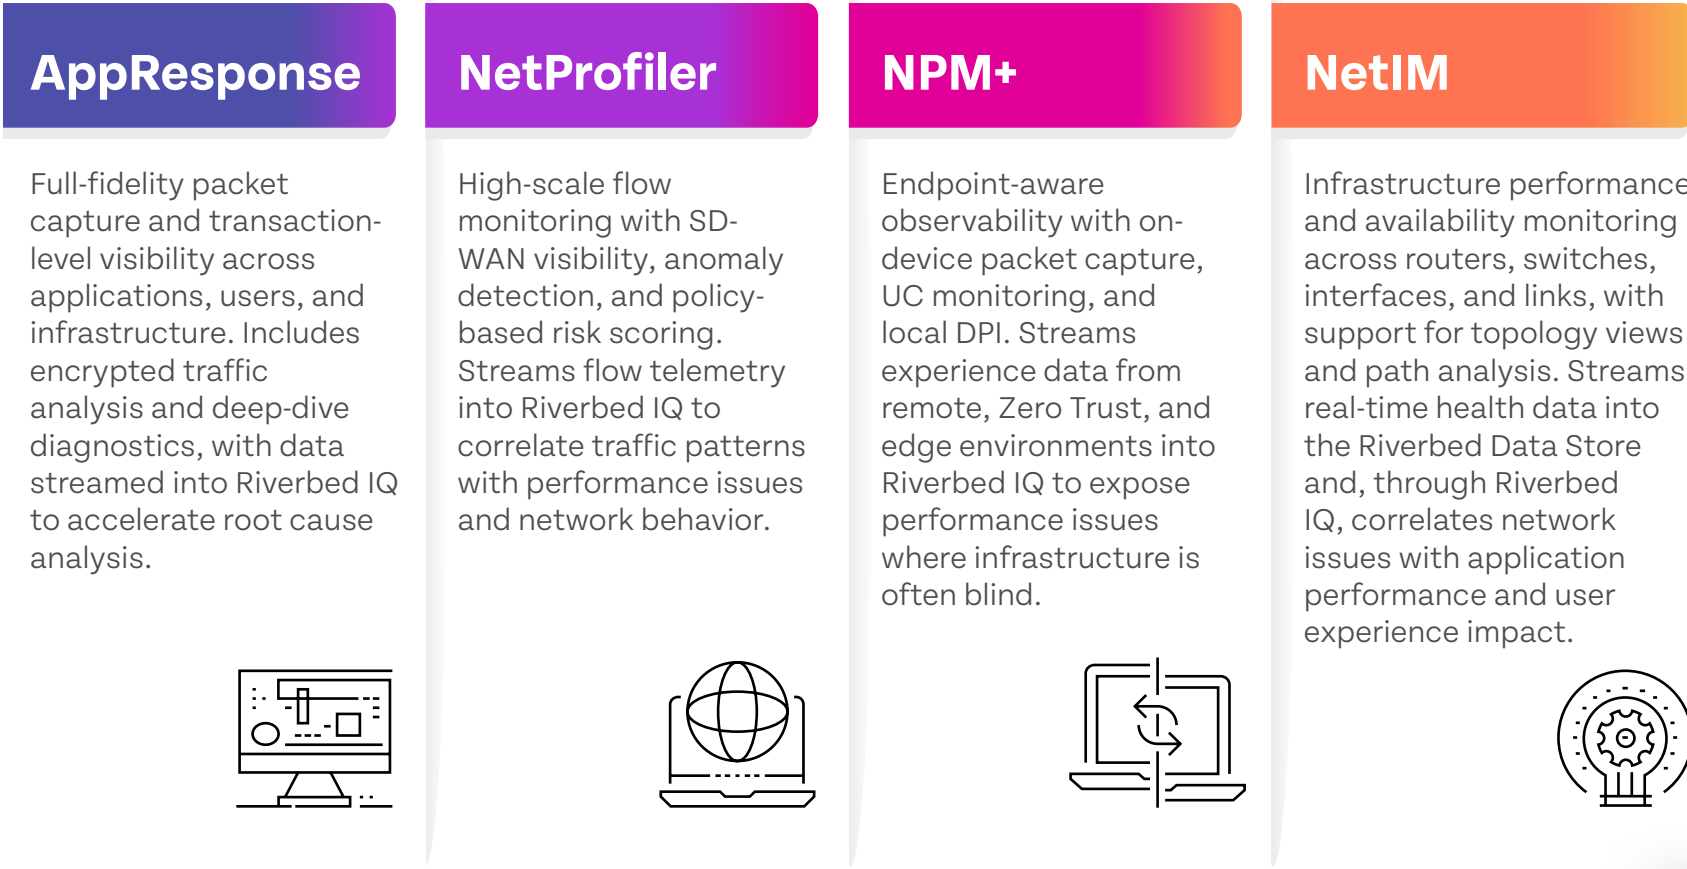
AppResponse

Full-fidelity packet capture and transaction-level visibility across applications, users, and infrastructure. Includes encrypted traffic analysis and deep-dive diagnostics, with data streamed into Riverbed IQ to accelerate root cause analysis.

NetProfiler

High-scale flow monitoring with SD-WAN visibility, anomaly detection, and policy-based risk scoring. Streams flow telemetry into Riverbed IQ to correlate traffic patterns with performance issues and network behavior.

NPM+

Endpoint-aware observability with on-device packet capture, UC monitoring, and local DPI. Streams experience data from remote, Zero Trust, and edge environments into Riverbed IQ to expose performance issues where infrastructure is often blind.

NetIM

Infrastructure performance and availability monitoring across routers, switches, interfaces, and links, with support for topology views and path analysis. Streams real-time health data into the Riverbed Data Store and, through Riverbed IQ, correlates network issues with application performance and user experience impact.